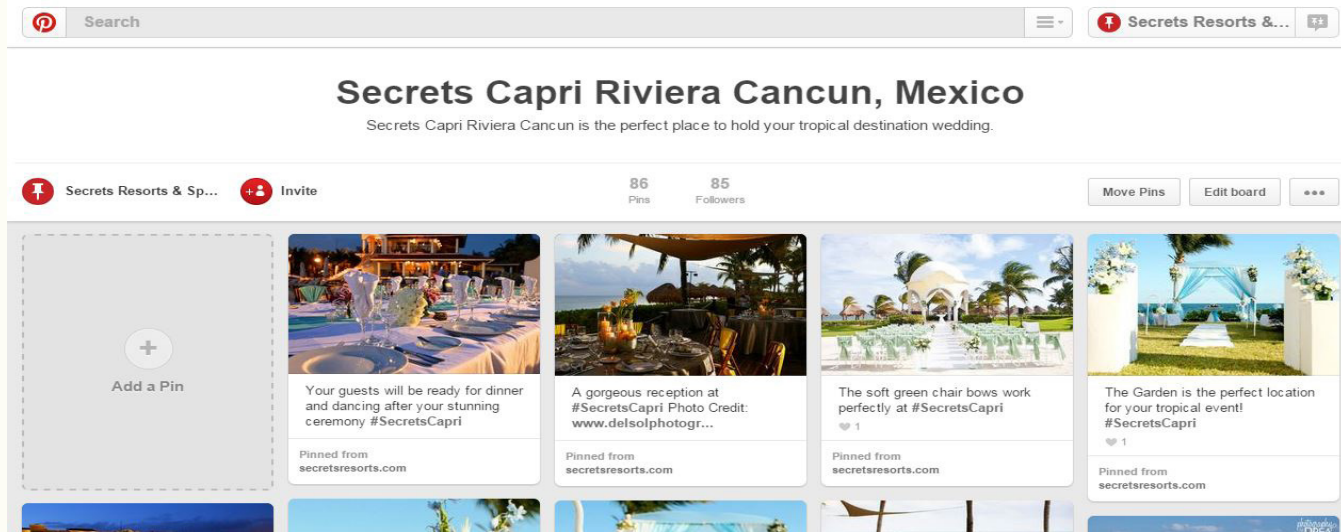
Search

Secrets Resorts &...

Secrets Capri Riviera Cancun, Mexico

Secrets Capri Riviera Cancun is the perfect place to hold your tropical destination wedding.

Secrets Resorts & Sp...

Invite

86
Pins

85
Followers

Move Pins

Edit board

Add a Pin

Your guests will be ready for dinner and dancing after your stunning ceremony #SecretsCapri

Pinned from
secretsresorts.com

A gorgeous reception at #SecretsCapri Photo Credit: www.delsolphotogr...

Pinned from
secretsresorts.com

The soft green chair bows work perfectly at #SecretsCapri

1

Pinned from
secretsresorts.com

The Garden is the perfect location for your tropical event! #SecretsCapri

1

Pinned from
secretsresorts.com